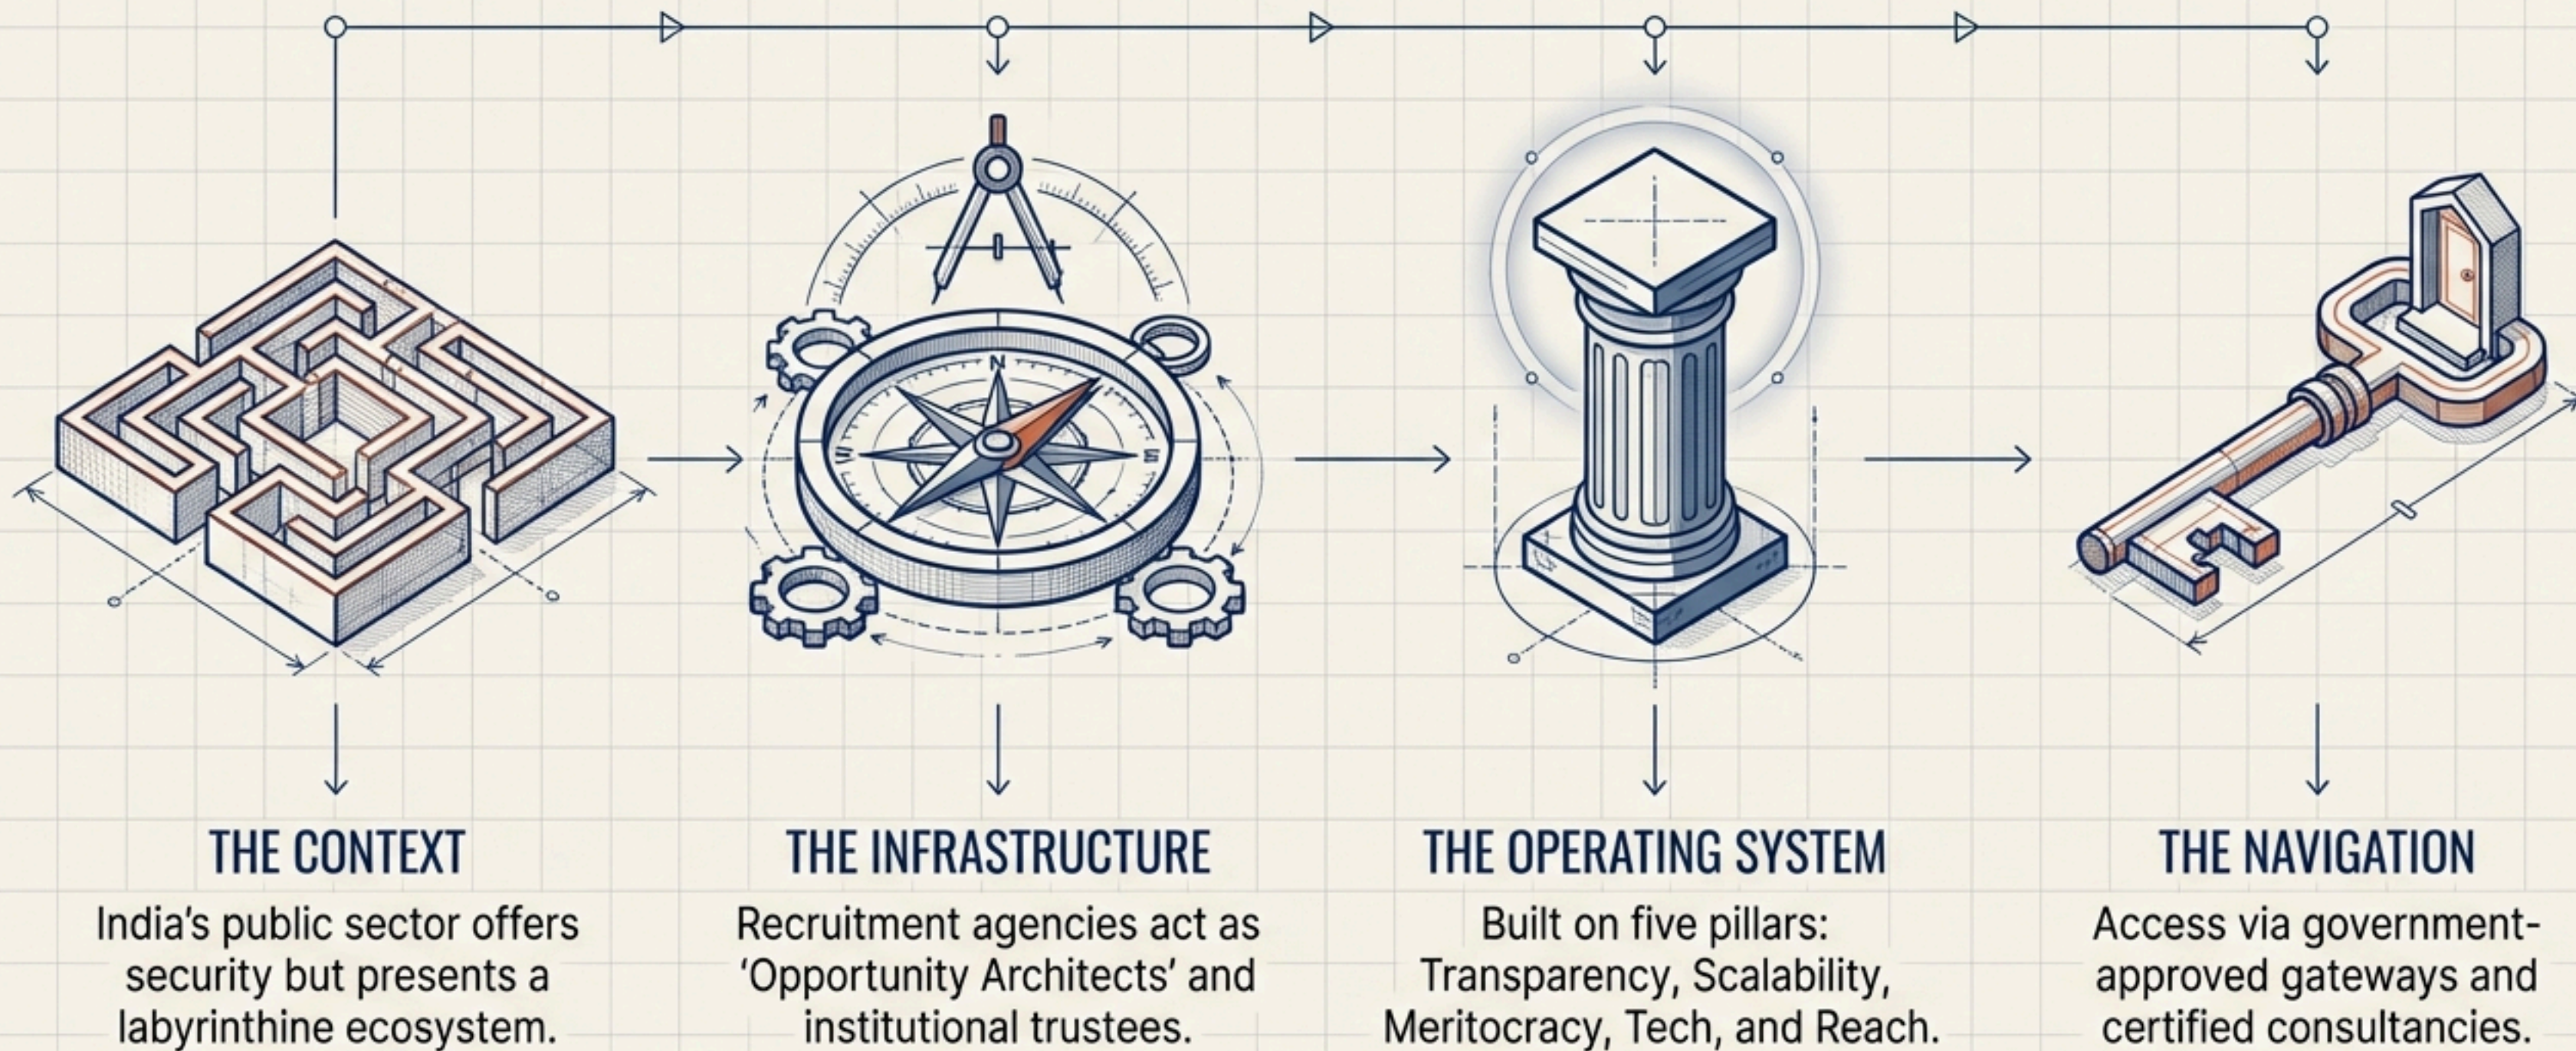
N

THE CONTEXT

India’s public sector offers security but presents a labyrinthine ecosystem.

THE INFRASTRUCTURE

Recruitment agencies act as ‘Opportunity Architects’ and institutional trustees.

THE OPERATING SYSTEM

Built on five pillars: Transparency, Scalability, Meritocracy, Tech, and Reach.

THE NAVIGATION

Access via government-approved gateways and certified consultancies.